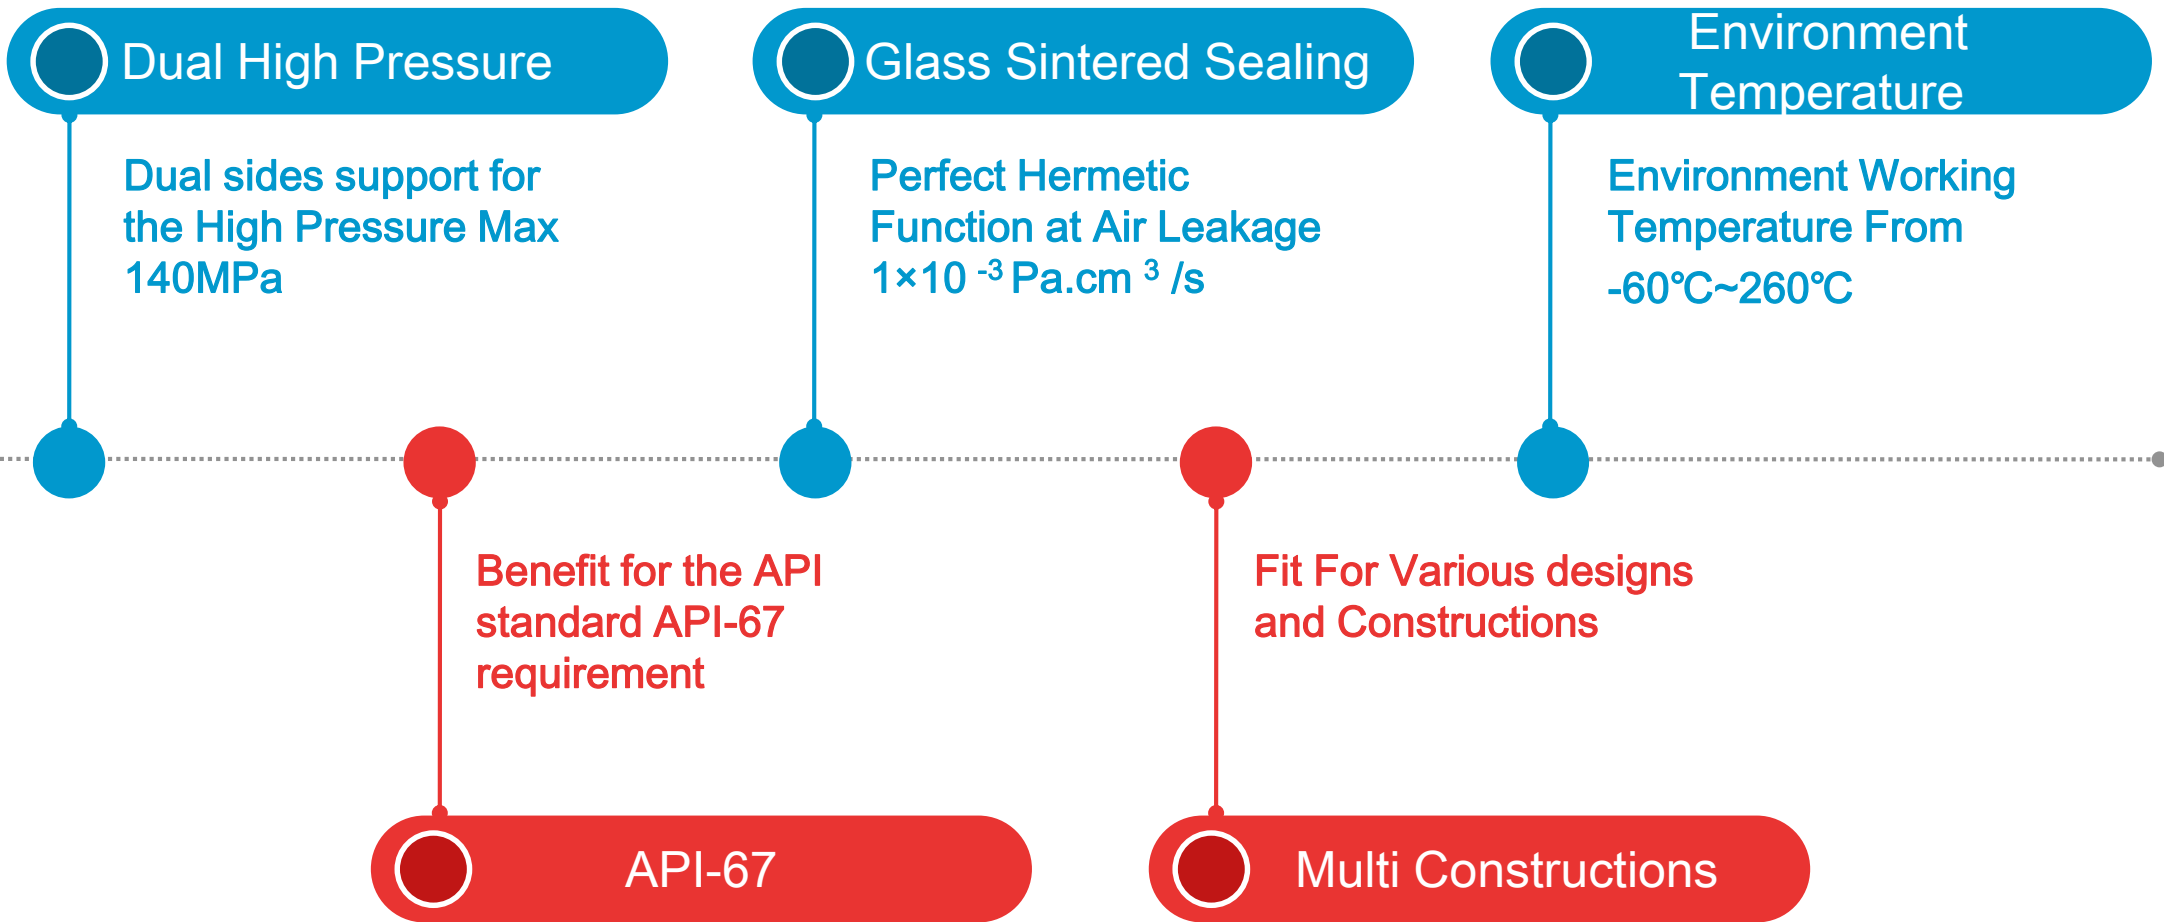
Dual High Pressure

Dual sides support for the High Pressure Max 140MPa

Glass Sintered Sealing

Perfect Hermetic Function at Air Leakage $1\times10^{-3}$ Pa.cm $^{3}$ /s

Environment Temperature

Environment Working Temperature From -60℃~260℃

Benefit for the API standard API-67 requirement

API-67

Fit For Various designs and Constructions

Multi Constructions